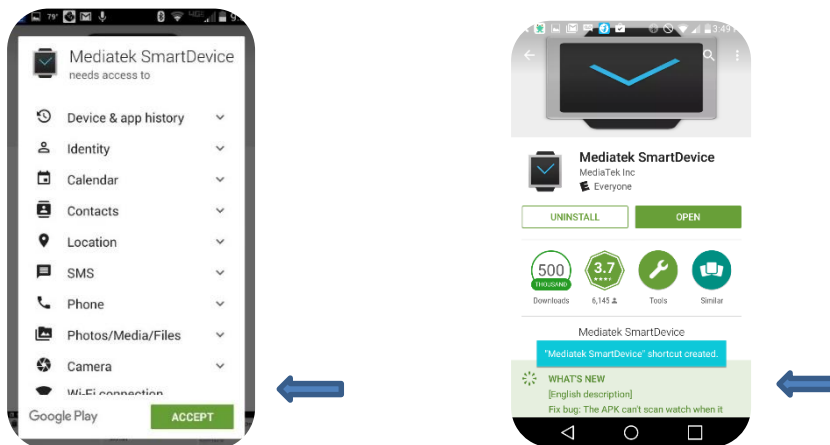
79°

Mediatek SmartDevice
needs access to

Device & app history
Identity
Calendar
Contacts
Location
SMS
Phone
Photos/Media/Files
Camera
Wi-Fi connection

Google Play
ACCEPT

3:49

Mediatek SmartDevice
MediaTek Inc
Everyone

UNINSTALL
OPEN

500
THOUSAND
Downloads

3.7
6,145

Tools

Similar

Mediatek SmartDevice

"Mediatek SmartDevice" shortcut created.

WHAT'S NEW
[English description]
Fix bug: The APK can't scan watch when it